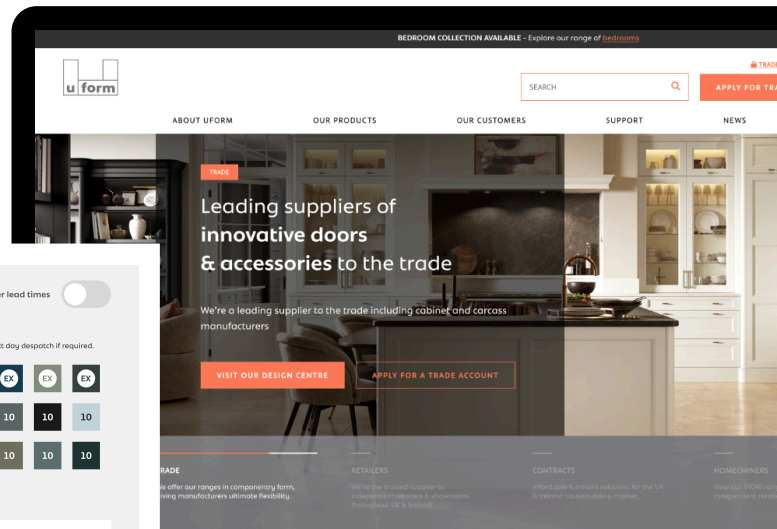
BEDROOM COLLECTION AVAILABLE – Explore our range of bedrooms

u form

TRADE

SEARCH

APPLY FOR TRA

ABOUT UFORM
OUR PRODUCTS
OUR CUSTOMERS
SUPPORT
NEWS

TRADE

Leading suppliers of **innovative doors & accessories** to the trade

We're a leading supplier to the trade including cabinet and carcass manufacturers

VISIT OUR DESIGN CENTRE

APPLY FOR A TRADE ACCOUNT

r lead times

t day despatch if required.

EX EX EX
10 10 10
10 10 10

TRADE
We offer our ranges in componentry form, giving manufacturers ultimate flexibility.

RETAILERS
We're the trusted supplier to independent retailers & showrooms throughout UK & Ireland.

CONTRACTS
Affordable furniture solutions for the UK & Ireland housebuilding market.

HOMEOWNERS
View our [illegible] independent retai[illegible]